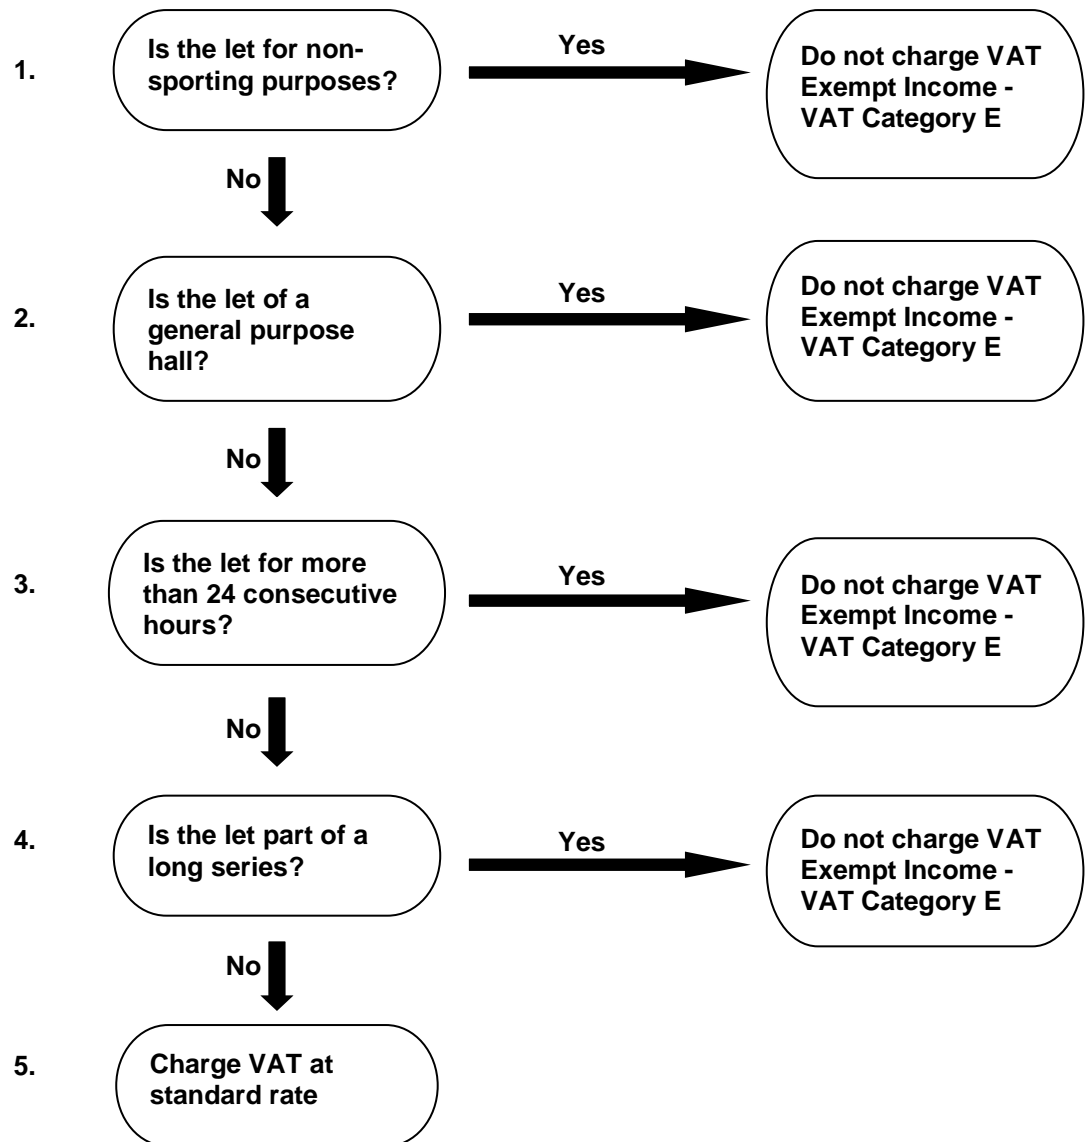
1. Is the let for non-sporting purposes?

Yes

Do not charge VAT Exempt Income - VAT Category E

No

2. Is the let of a general purpose hall?

Yes

Do not charge VAT Exempt Income - VAT Category E

No

3. Is the let for more than 24 consecutive hours?

Yes

Do not charge VAT Exempt Income - VAT Category E

No

4. Is the let part of a long series?

Yes

Do not charge VAT Exempt Income - VAT Category E

No

5. Charge VAT at standard rate